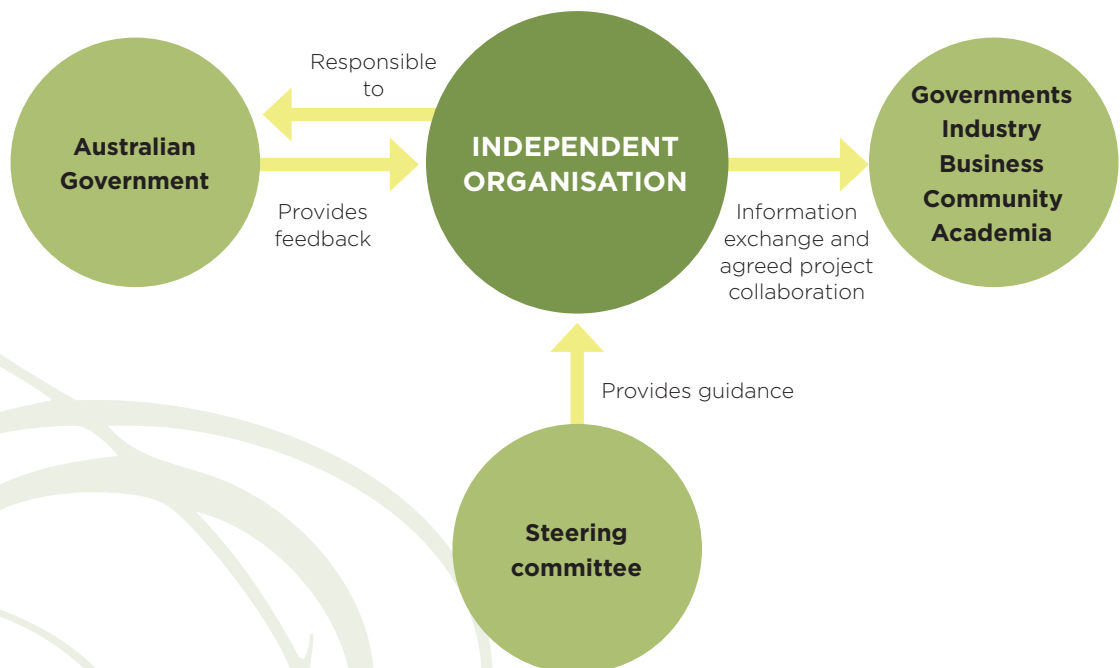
Australian Government

Responsible to

Provides feedback

INDEPENDENT ORGANISATION

Information exchange and agreed project collaboration

Governments
Industry
Business
Community
Academia

Provides guidance

Steering committee